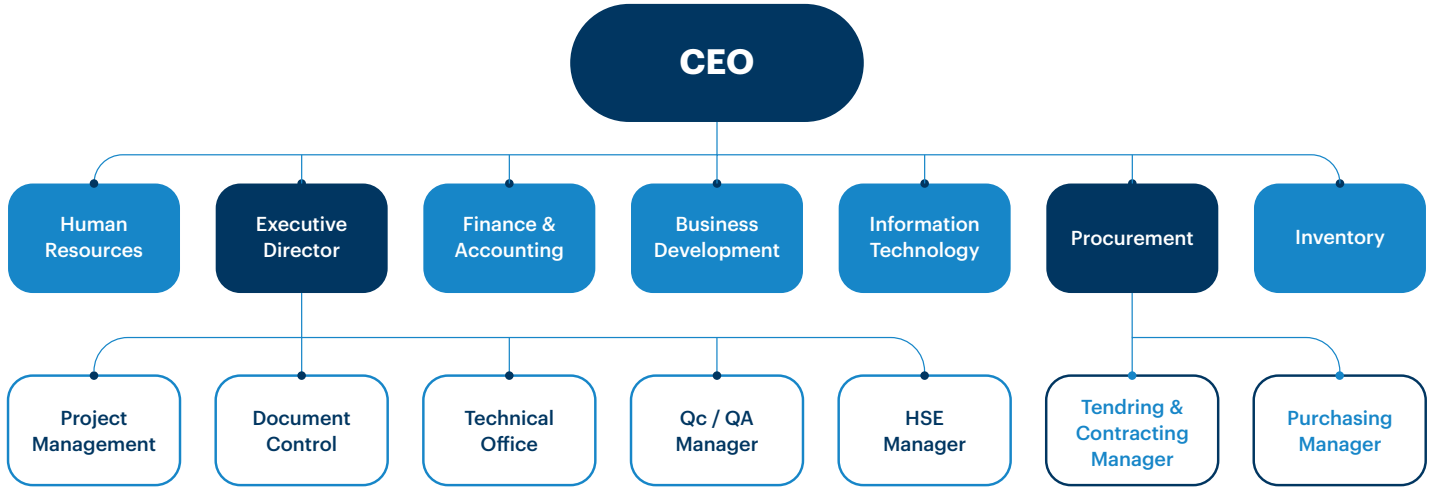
CEO

Human Resources

Executive Director

Finance & Accounting

Business Development

Information Technology

Procurement

Inventory

Project Management

Document Control

Technical Office

Qc / QA Manager

HSE Manager

Tendring & Contracting Manager

Purchasing Manager